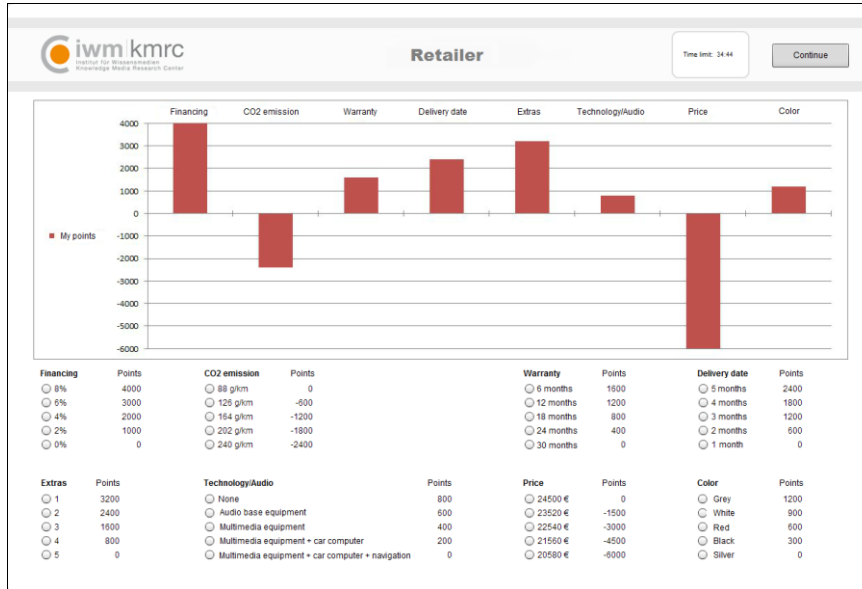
iwm kmrc
Institut für Wissensmedien
Knowledge Media Research Center

Retailer

Time limit: 34:44

Continue

Financing CO2 emission Warranty Delivery date Extras Technology/Audio Price Color

4000
3000
2000
1000
0
-1000
-2000
-3000
-4000
-5000
-6000

My points

| Financing | Points |
|---|---|
| 8% | 4000 |
| 6% | 3000 |
| 4% | 2000 |
| 2% | 1000 |
| 0% | 0 |

| CO2 emission | Points |
|---|---|
| 88 g/km | 0 |
| 126 g/km | -600 |
| 164 g/km | -1200 |
| 202 g/km | -1800 |
| 240 g/km | -2400 |

| Warranty | Points |
|---|---|
| 6 months | 1600 |
| 12 months | 1200 |
| 18 months | 800 |
| 24 months | 400 |
| 30 months | 0 |

| Delivery date | Points |
|---|---|
| 5 months | 2400 |
| 4 months | 1800 |
| 3 months | 1200 |
| 2 months | 600 |
| 1 month | 0 |

| Extras | Points |
|---|---|
| 1 | 3200 |
| 2 | 2400 |
| 3 | 1600 |
| 4 | 800 |
| 5 | 0 |

| Technology/Audio | Points |
|---|---|
| None | 800 |
| Audio base equipment | 600 |
| Multimedia equipment | 400 |
| Multimedia equipment + car computer | 200 |
| Multimedia equipment + car computer + navigation | 0 |

| Price | Points |
|---|---|
| 24500 € | 0 |
| 23520 € | -1500 |
| 22540 € | -3000 |
| 21560 € | -4500 |
| 20580 € | -6000 |

| Color | Points |
|---|---|
| Grey | 1200 |
| White | 900 |
| Red | 600 |
| Black | 300 |
| Silver | 0 |